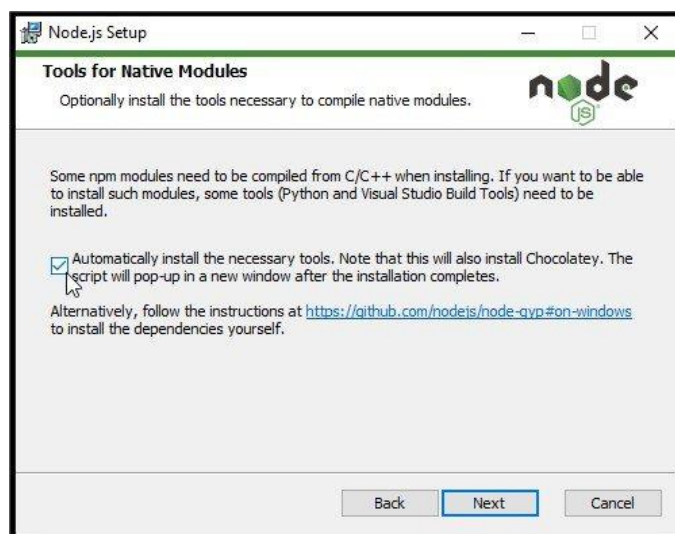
Node.js Setup

Tools for Native Modules

Optionally install the tools necessary to compile native modules.

node JS

Some npm modules need to be compiled from C/C++ when installing. If you want to be able to install such modules, some tools (Python and Visual Studio Build Tools) need to be installed.

Automatically install the necessary tools. Note that this will also install Chocolatey. The script will pop-up in a new window after the installation completes.

Alternatively, follow the instructions at https://github.com/nodejs/node-gyp#on-windows to install the dependencies yourself.

Back Next Cancel